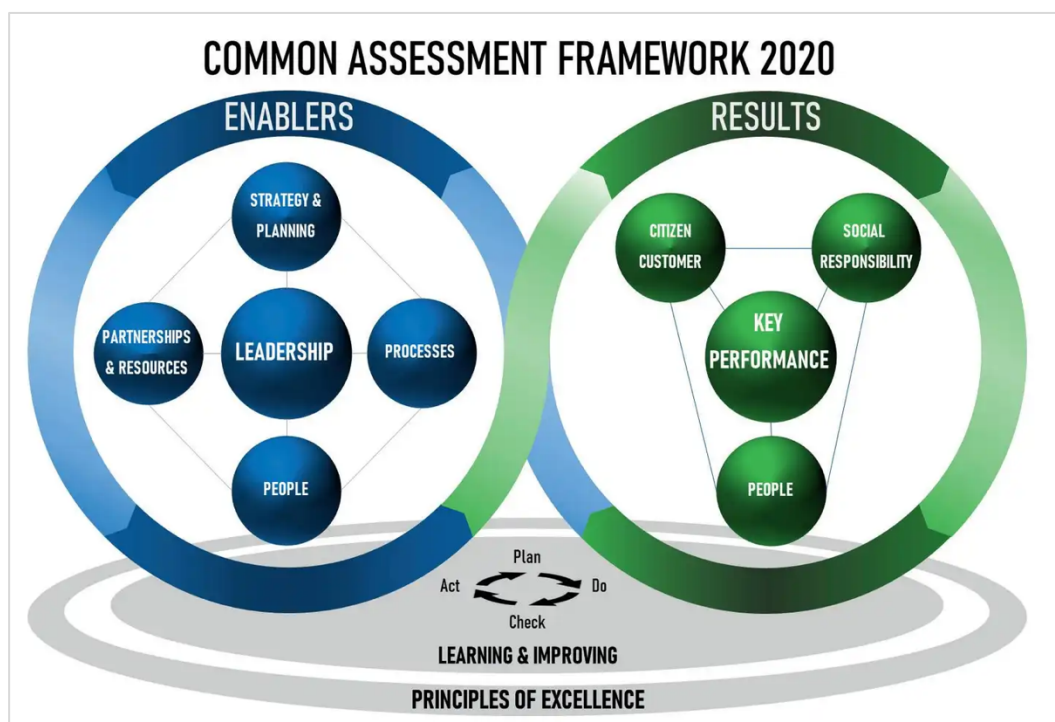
COMMON ASSESSMENT FRAMEWORK 2020

ENABLERS

STRATEGY & PLANNING

PARTNERSHIPS & RESOURCES

LEADERSHIP

PROCESSES

PEOPLE

RESULTS

CITIZEN CUSTOMER

SOCIAL RESPONSIBILITY

KEY PERFORMANCE

PEOPLE

Plan

Act

Do

Check

LEARNING & IMPROVING

PRINCIPLES OF EXCELLENCE